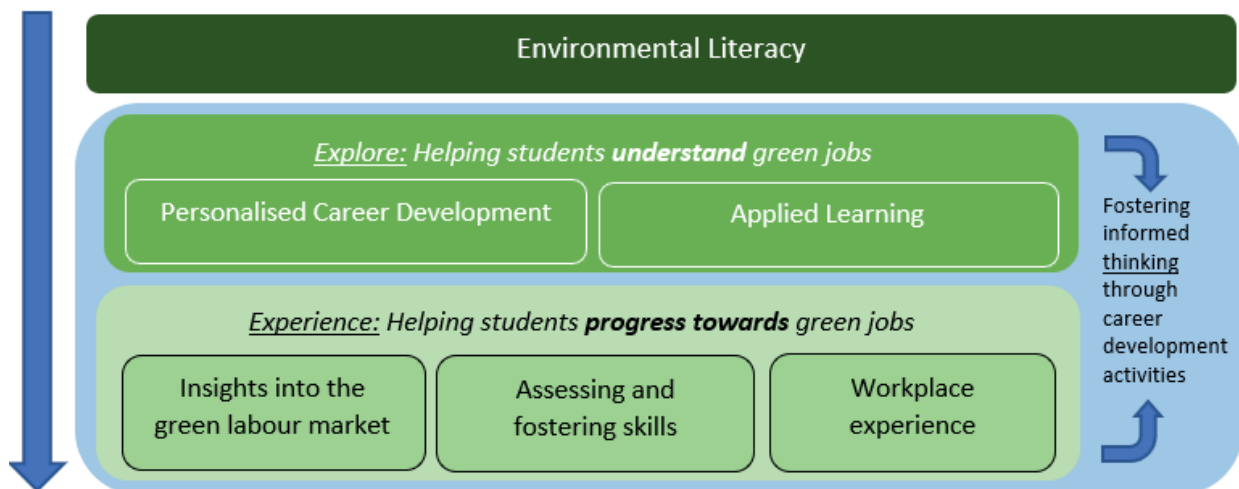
Environmental Literacy

Explore: Helping students understand green jobs

Personalised Career Development

Applied Learning

Experience: Helping students progress towards green jobs

Insights into the green labour market

Assessing and fostering skills

Workplace experience

Fostering informed thinking through career development activities